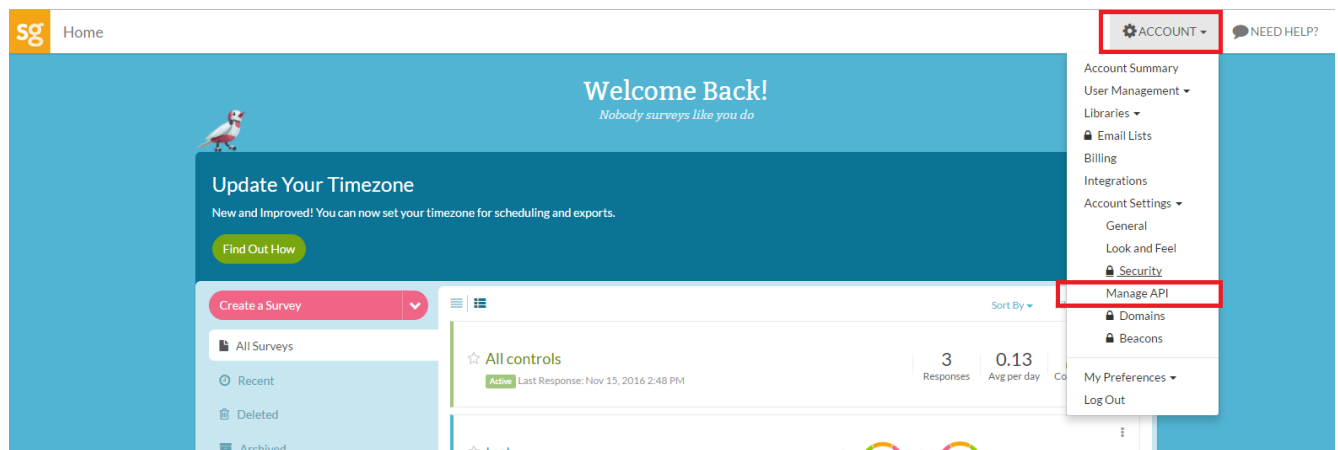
sg Home

ACCOUNT NEED HELP?

Welcome Back!
Nobody surveys like you do

Update Your Timezone
New and Improved! You can now set your timezone for scheduling and exports.

Find Out How

Create a Survey
All Surveys
Recent
Deleted
Archived

Sort By

All controls
Active Last Response: Nov 15, 2016 2:48 PM

3 Responses
0.13 Avg per day
Co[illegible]

Account Summary
User Management
Libraries
Email Lists
Billing
Integrations
Account Settings
General
Look and Feel
Security
Manage API
Domains
Beacons
My Preferences
Log Out